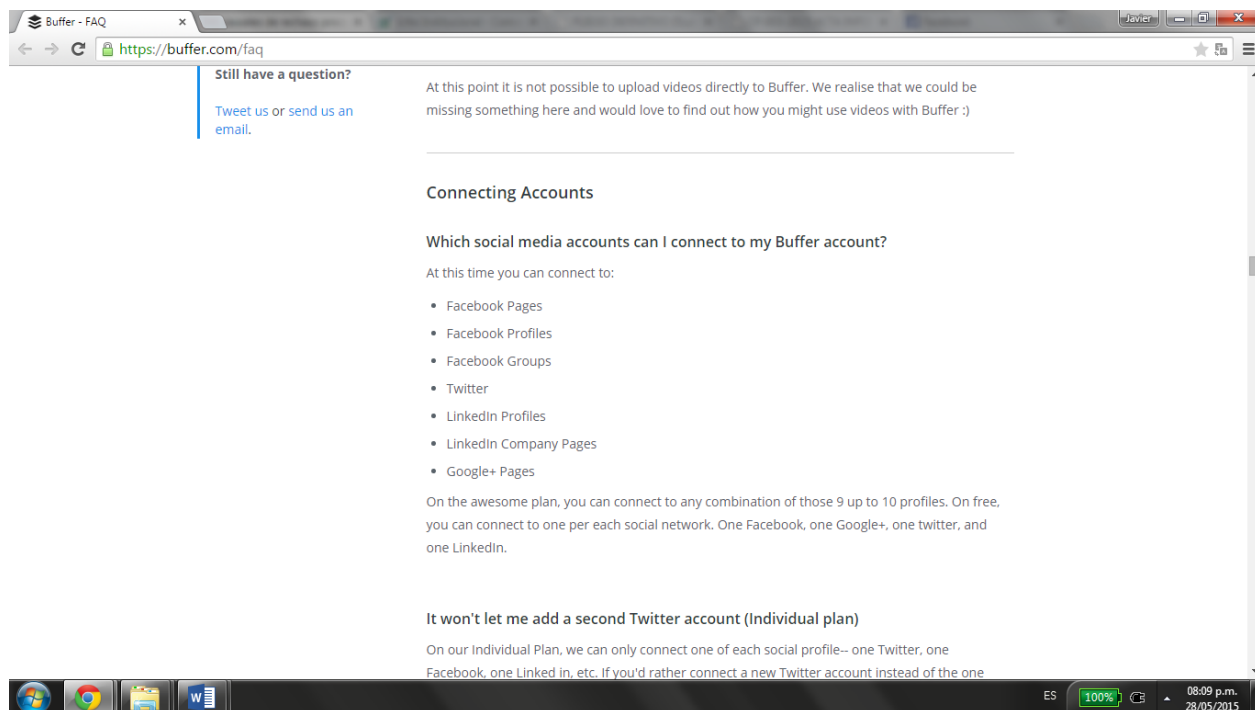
Buffer - FAQ

Javier

https://buffer.com/faq

Still have a question?

Tweet us or send us an email.

At this point it is not possible to upload videos directly to Buffer. We realise that we could be missing something here and would love to find out how you might use videos with Buffer :)

Connecting Accounts

Which social media accounts can I connect to my Buffer account?

At this time you can connect to:

- Facebook Pages
- Facebook Profiles
- Facebook Groups
- Twitter
- LinkedIn Profiles
- LinkedIn Company Pages
- Google+ Pages

On the awesome plan, you can connect to any combination of those 9 up to 10 profiles. On free, you can connect to one per each social network. One Facebook, one Google+, one twitter, and one LinkedIn.

It won't let me add a second Twitter account (Individual plan)

On our Individual Plan, we can only connect one of each social profile-- one Twitter, one Facebook, one Linked in, etc. If you'd rather connect a new Twitter account instead of the one

ES 100% 08:09 p.m. 28/05/2015